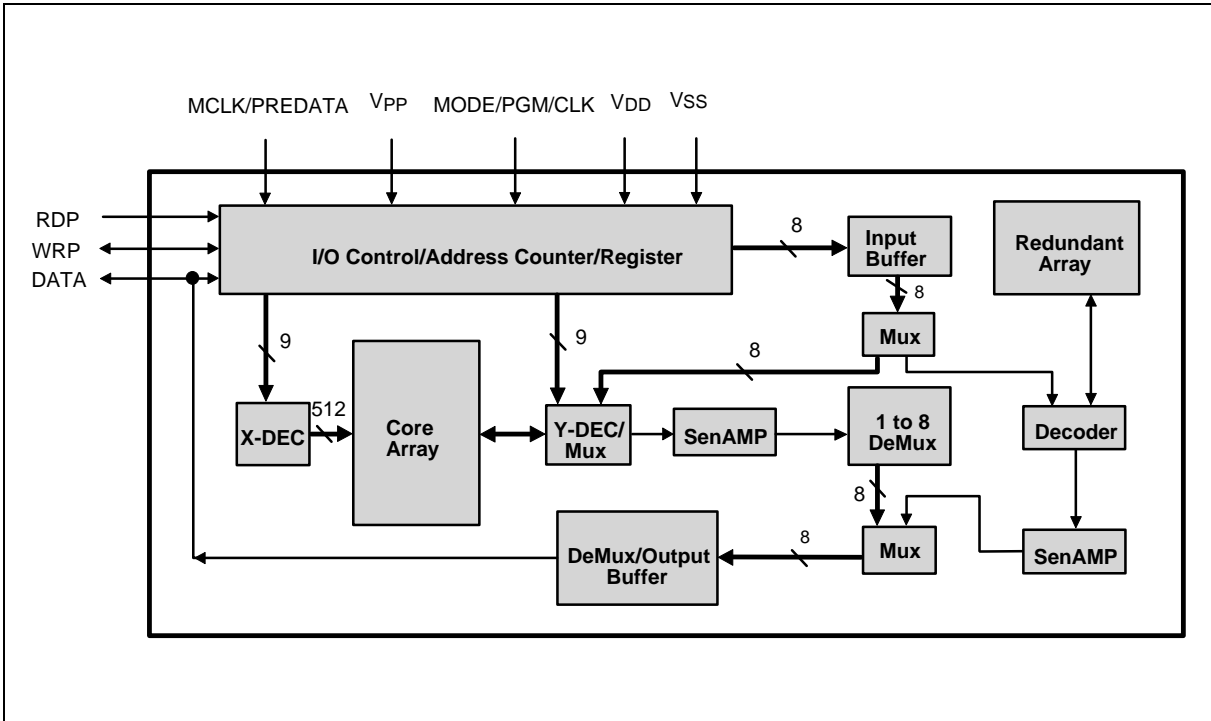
MCLK/PREDATA
VPP
MODE/PGM/CLK
VDD
VSS

RDP
WRP
DATA

I/O Control/Address Counter/Register

8

Input Buffer

Redundant Array

8

9

9

Mux

8

X-DEC

512

Core Array

Y-DEC/ Mux

SenAMP

1 to 8 DeMux

Decoder

8

8

DeMux/Output Buffer

Mux

SenAMP